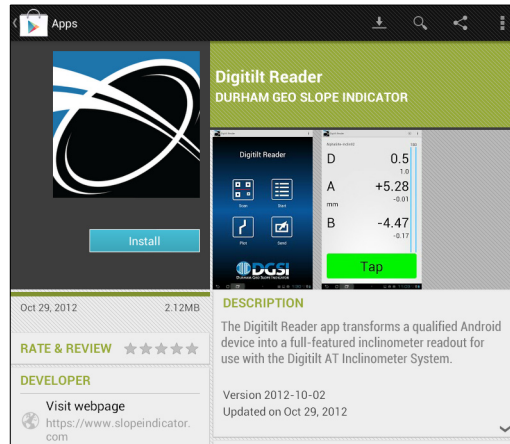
Apps

Digitilt Reader
DURHAM GEO SLOPE INDICATOR

Install

Digitilt Reader

Scan Start

Plot Send

DGSI
DURHAM GEO SLOPE INDICATOR

D 0.5
1.0

A +5.28
-0.01
mm

B -4.47
-0.17

Tap

Oct 29, 2012 2.12MB

RATE & REVIEW

DEVELOPER

Visit webpage
https://www.slopeindicator.com

DESCRIPTION

The Digitilt Reader app transforms a qualified Android device into a full-featured inclinometer readout for use with the Digitilt AT Inclinometer System.

Version 2012-10-02
Updated on Oct 29, 2012